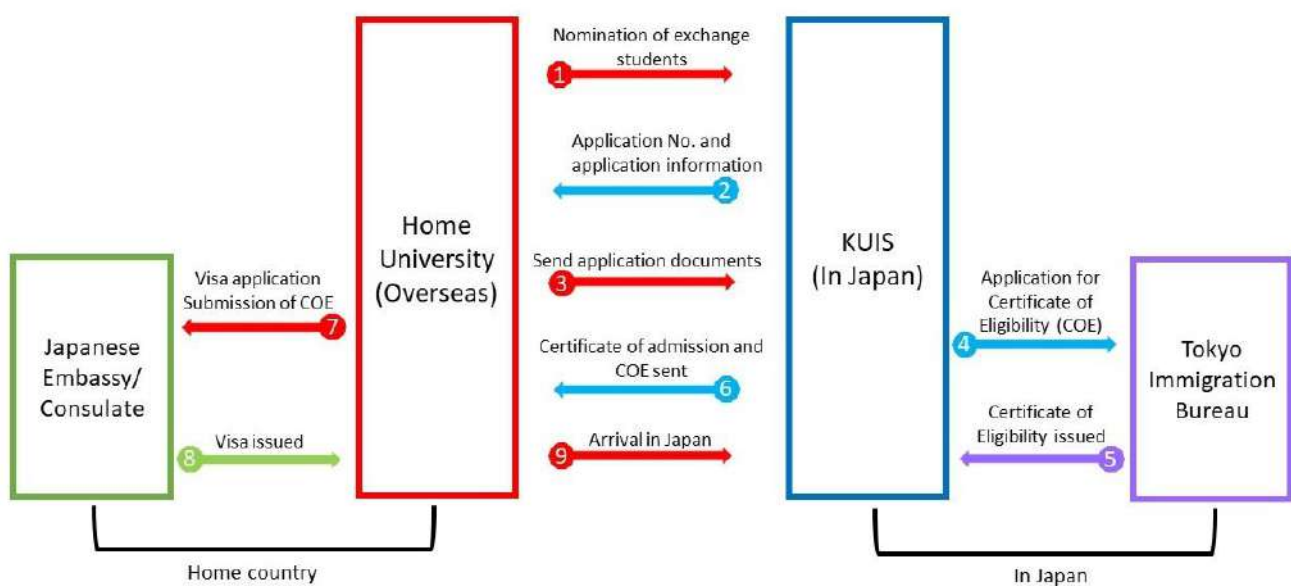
Japanese Embassy/ Consulate

Visa application Submission of COE
7

Visa issued
8

Home University (Overseas)

Nomination of exchange students
1

Application No. and application information
2

Send application documents
3

Certificate of admission and COE sent
6

Arrival in Japan
9

KUIS (In Japan)

Application for Certificate of Eligibility (COE)
4

Certificate of Eligibility issued
5

Tokyo Immigration Bureau

Home country

In Japan